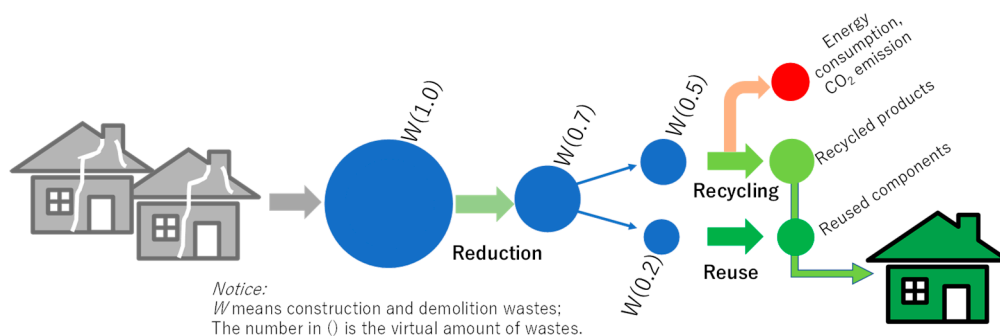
W(1.0)

W(0.7)

Reduction

W(0.5)

W(0.2)

Recycling

Reuse

Energy consumption, $CO_2$ emission

Recycled products

Reused components

Notice:
W means construction and demolition wastes;
The number in () is the virtual amount of wastes.